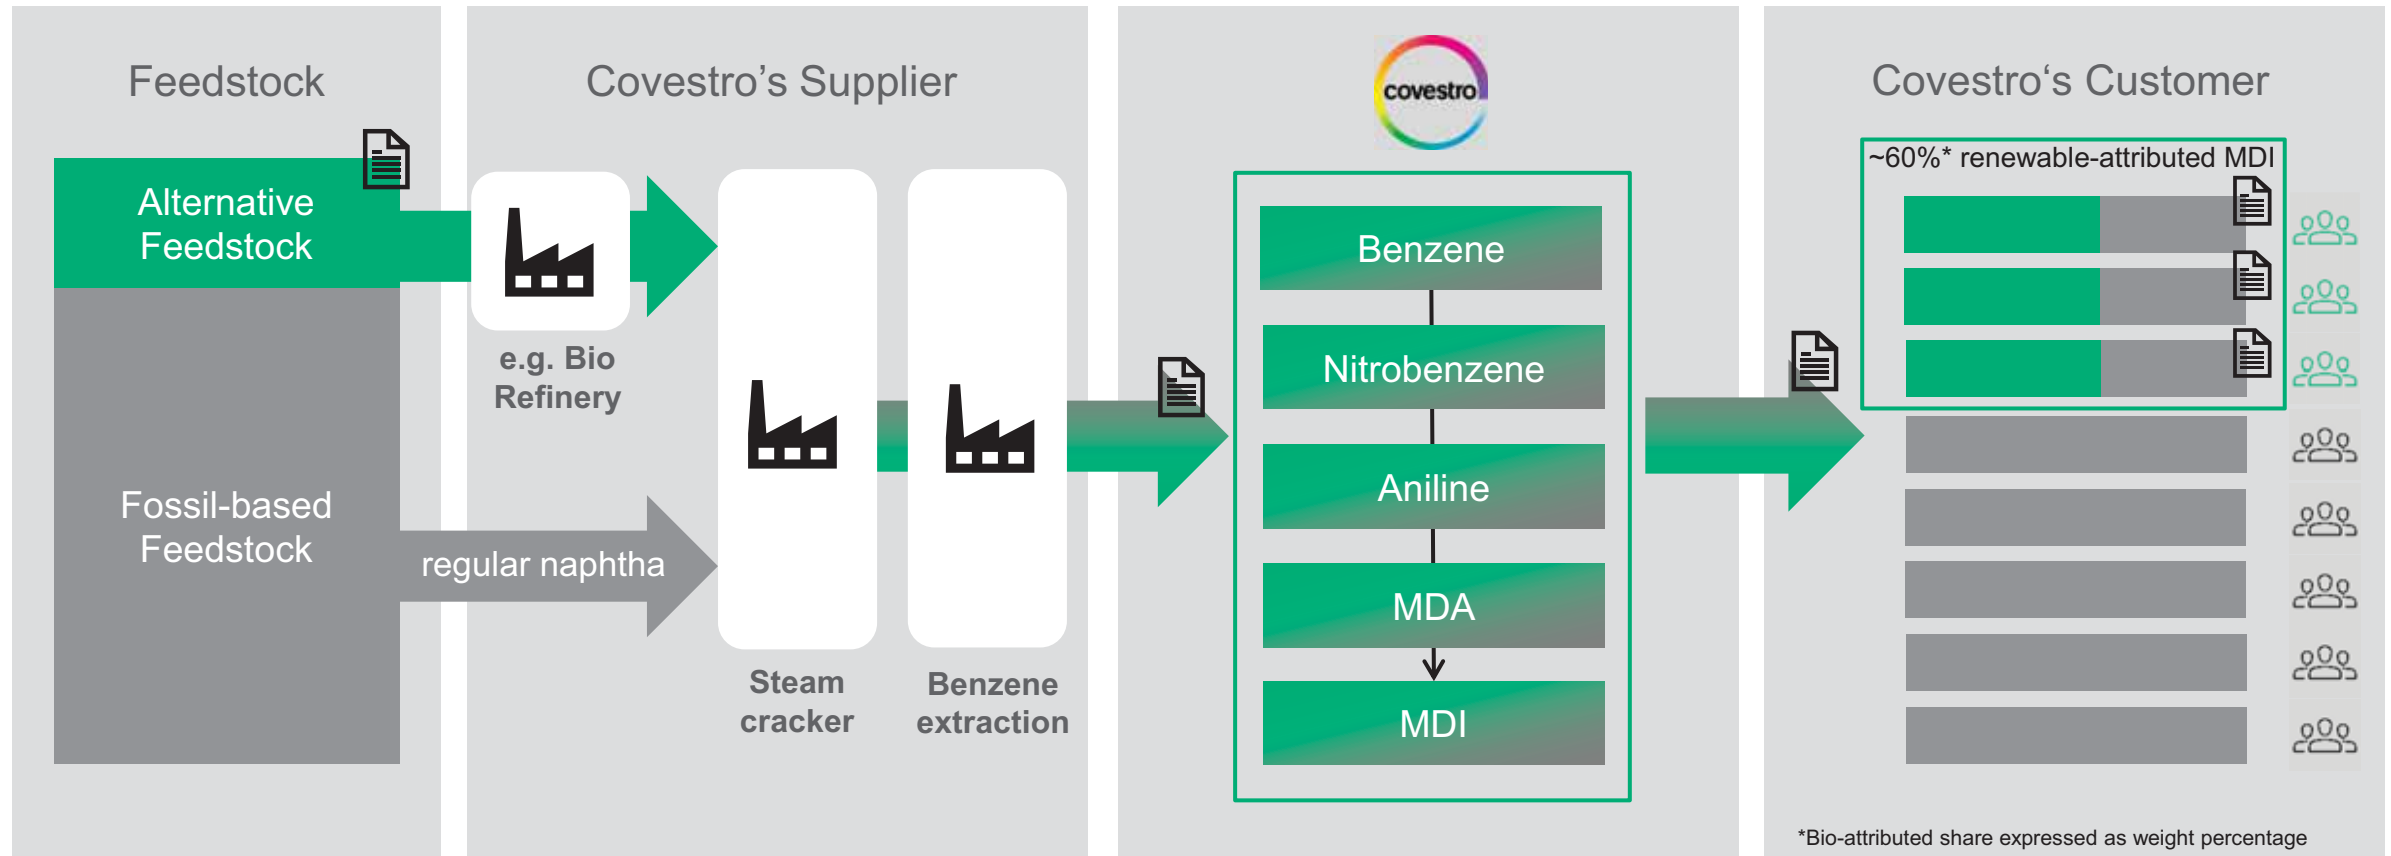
Feedstock

Alternative Feedstock

Fossil-based Feedstock

Covestro’s Supplier

e.g. Bio Refinery

regular naphtha

Steam cracker

Benzene extraction

covestro

Benzene

Nitrobenzene

Aniline

MDA

MDI

Covestro‘s Customer

~60%* renewable-attributed MDI

*Bio-attributed share expressed as weight percentage